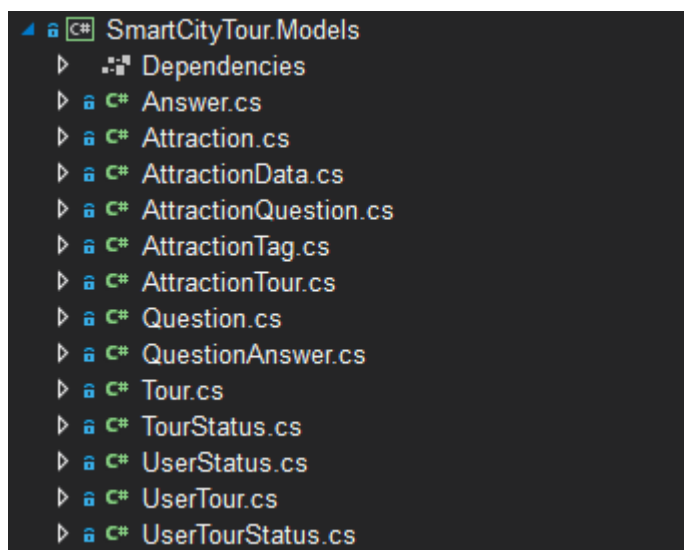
C# SmartCityTour.Models
Dependencies
C# Answer.cs
C# Attraction.cs
C# AttractionData.cs
C# AttractionQuestion.cs
C# AttractionTag.cs
C# AttractionTour.cs
C# Question.cs
C# QuestionAnswer.cs
C# Tour.cs
C# TourStatus.cs
C# UserStatus.cs
C# UserTour.cs
C# UserTourStatus.cs